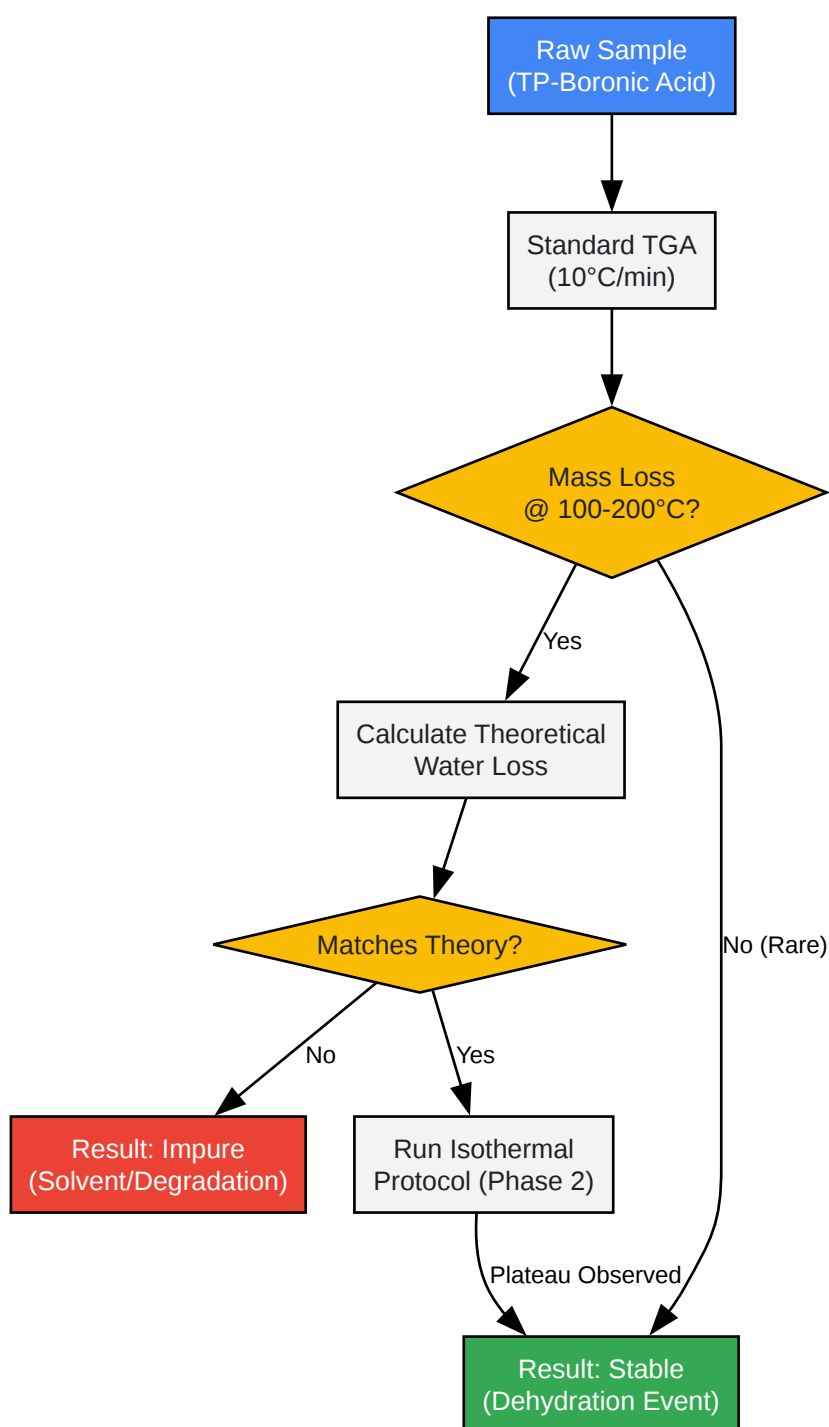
Raw Sample
(TP-Boronic Acid)

Standard TGA
(10°C/min)

Mass Loss
@ 100-200°C?

Yes

No (Rare)

Calculate Theoretical
Water Loss

Matches Theory?

No

Yes

Result: Impure
(Solvent/Degradation)

Run Isothermal
Protocol (Phase 2)

Plateau Observed

Result: Stable
(Dehydration Event)